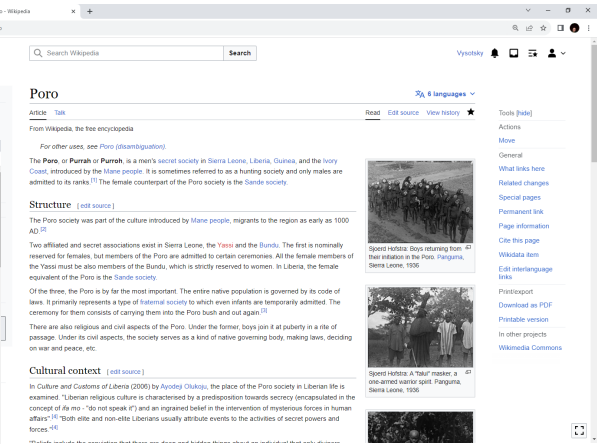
ro - Wikipedia

Search Wikipedia Search

Vysotsky

Poro

6 languages

Article Talk

Read Edit source View history

From Wikipedia, the free encyclopedia

For other uses, see Poro (disambiguation).

The Poro, or Purrah or Purroh, is a men's secret society in Sierra Leone, Liberia, Guinea, and the Ivory Coast, introduced by the Mane people. It is sometimes referred to as a hunting society and only males are admitted to its ranks.[1] The female counterpart of the Poro society is the Sande society.

Structure [ edit source ]

The Poro society was part of the culture introduced by Mane people, migrants to the region as early as 1000 AD.[2]

Two affiliated and secret associations exist in Sierra Leone, the Yassi and the Bundu. The first is nominally reserved for females, but members of the Poro are admitted to certain ceremonies. All the female members of the Yassi must be also members of the Bundu, which is strictly reserved to women. In Liberia, the female equivalent of the Poro is the Sande society.

Of the three, the Poro is by far the most important. The entire native population is governed by its code of laws. It primarily represents a type of fraternal society to which even infants are temporarily admitted. The ceremony for them consists of carrying them into the Poro bush and out again.[3]

There are also religious and civil aspects of the Poro. Under the former, boys join it at puberty in a rite of passage. Under its civil aspects, the society serves as a kind of native governing body, making laws, deciding on war and peace, etc.

Cultural context [ edit source ]

In Culture and Customs of Liberia (2006) by Ayodeji Olukoju, the place of the Poro society in Liberian life is examined. "Liberian religious culture is characterised by a predisposition towards secrecy (encapsulated in the concept of ifa mo - "do not speak it") and an ingrained belief in the intervention of mysterious forces in human affairs".[4] "Both elite and non-elite Liberians usually attribute events to the activities of secret powers and forces."[4]

Sjoerd Hofstra: Boys returning from their initiation in the Poro. Panguma, Sierra Leone, 1936

Sjoerd Hofstra: A "falui" masker, a one-armed warrior spirit. Panguma, Sierra Leone, 1936

Tools [hide]
Actions
Move
General
What links here
Related changes
Special pages
Permanent link
Page information
Cite this page
Wikidata item
Edit interlanguage links
Print/export
Download as PDF
Printable version
In other projects
Wikimedia Commons